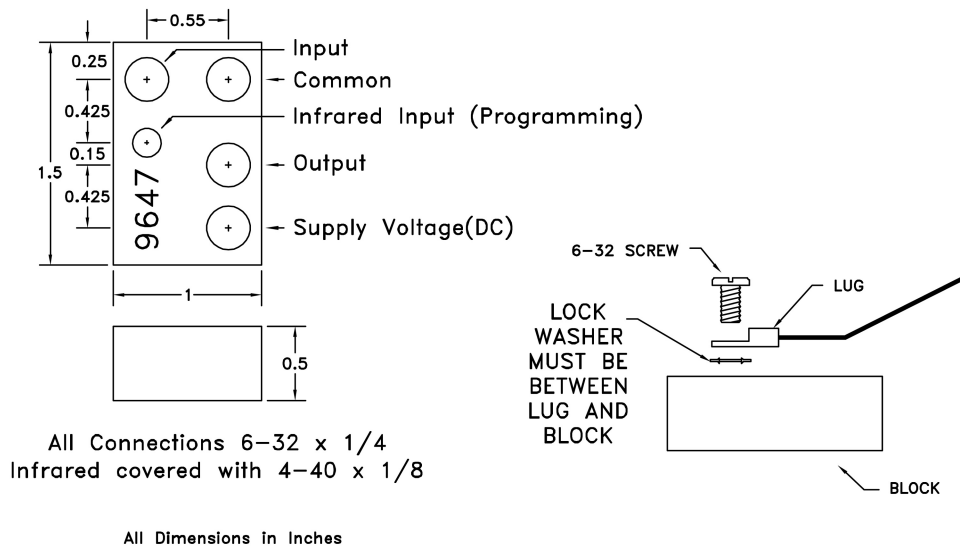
0.55

0.25

0.425

0.15

1.5

0.425

9647

Input

Common

Infrared Input (Programming)

Output

Supply Voltage(DC)

1

0.5

All Connections 6–32 x 1/4
Infrared covered with 4–40 x 1/8

All Dimensions in Inches

6–32 SCREW

LUG

LOCK WASHER MUST BE BETWEEN LUG AND BLOCK

BLOCK